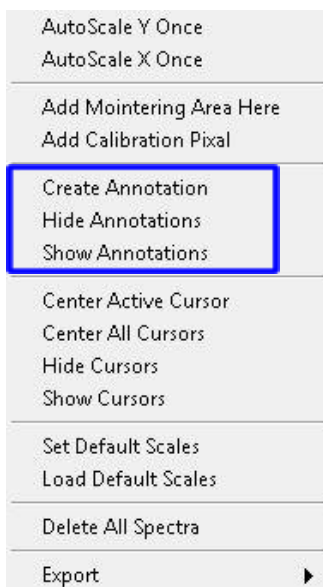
AutoScale Y Once
AutoScale X Once

Add Mointering Area Here
Add Calibration Pixal

Create Annotation
Hide Annotations
Show Annotations

Center Active Cursor
Center All Cursors
Hide Cursors
Show Cursors

Set Default Scales
Load Default Scales

Delete All Spectra

Export